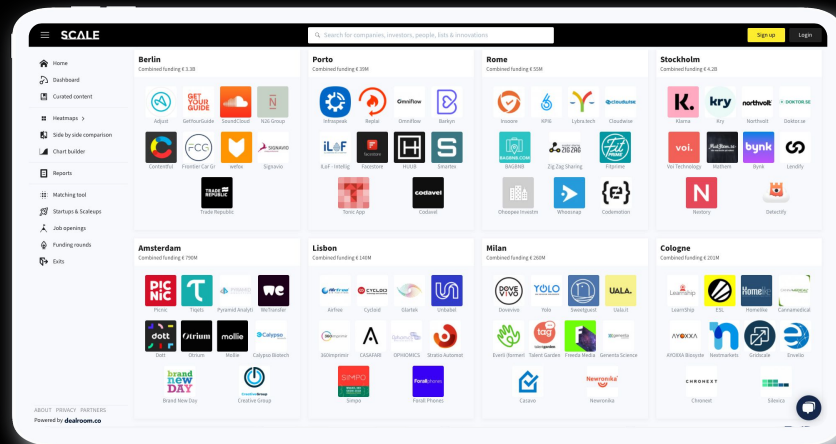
SCALE

Search for companies, investors, people, lists & innovations

Sign up

Login

Home
Dashboard
Curated content
Heatmaps
Side by side comparison
Chart builder
Reports
Matching tool
Startups & Scaleups
Job openings
Funding rounds
Exits

ABOUT PRIVACY PARTNERS
Powered by dealroom.co

Berlin
Combined funding € 3.3B
Adjust
GetYourGuide
SoundCloud
N26 Group
Contentful
Frontier Car Gr
wefox
Signavio
Trade Republic

Porto
Combined funding € 33M
Infraspeak
Replai
OmniFlow
Bonfyn
iLoF - Intellig
Faceshop
Hole19
Smartex
Tonic App
Codavel

Rome
Combined funding € 55M
Inooore
RPM
Lybra.tech
Cloudwise
BAGBNB
Zig Zag Sharing
Fitprime
Ohasipea Investm
Whoosnap
Codemotion

Stockholm
Combined funding € 4.2B
Klarna
Kry
Northvolt
Doktor.se
Voi Technology
Truecaller
Mathem
Bynk
Lendify
Nestory
Detectify

Amsterdam
Combined funding € 790M
Picnic
Tiqets
Pyramid Analyti
WeTransfer
Dott
Otrium
Mollie
Calypso Biotech
Brand New Day
Creative Group

Lisbon
Combined funding € 143M
Airhee
Cyclold
Glartek
Umbatel
360imprimir
CASAFARI
OPHIOMICS
Stratio Automot
Simpo
Perali Phones

Milan
Combined funding € 260M
Dovevivo
Yolo
Sweetguest
Uala.it
Eventi (Bonnet)
Talent Garden
Friends Media
Genenta Science
Casavo
Newronika

Cologne
Combined funding € 201M
Learnship
ESL
HomeRex
Cannamedical
AYOXXA Biosyste
Nextmarkets
Grobcute
Drvello
Chronext
Silexica